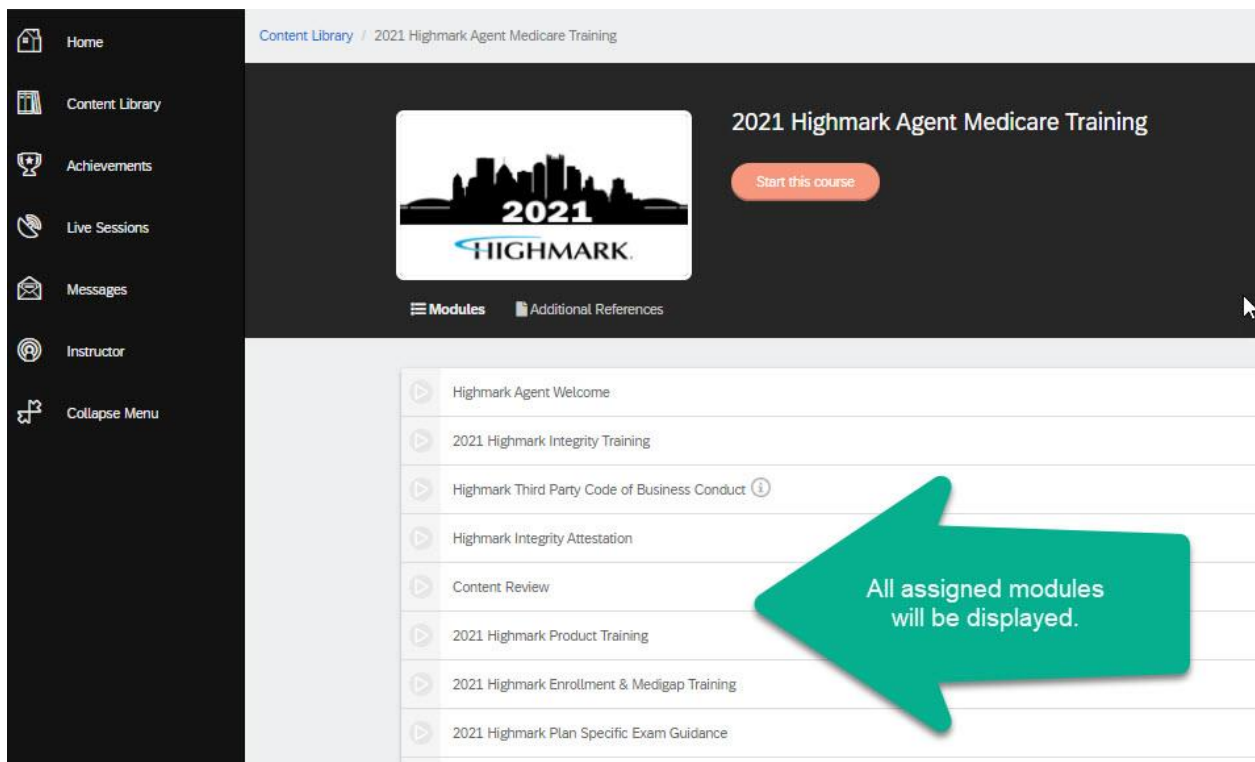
Home

Content Library

Achievements

Live Sessions

Messages

Instructor

Collapse Menu

Content Library / 2021 Highmark Agent Medicare Training

2021
HIGHMARK.

2021 Highmark Agent Medicare Training

Start this course

Modules

Additional References

Highmark Agent Welcome

2021 Highmark Integrity Training

Highmark Third Party Code of Business Conduct

Highmark Integrity Attestation

Content Review

2021 Highmark Product Training

2021 Highmark Enrollment & Medigap Training

2021 Highmark Plan Specific Exam Guidance

All assigned modules will be displayed.